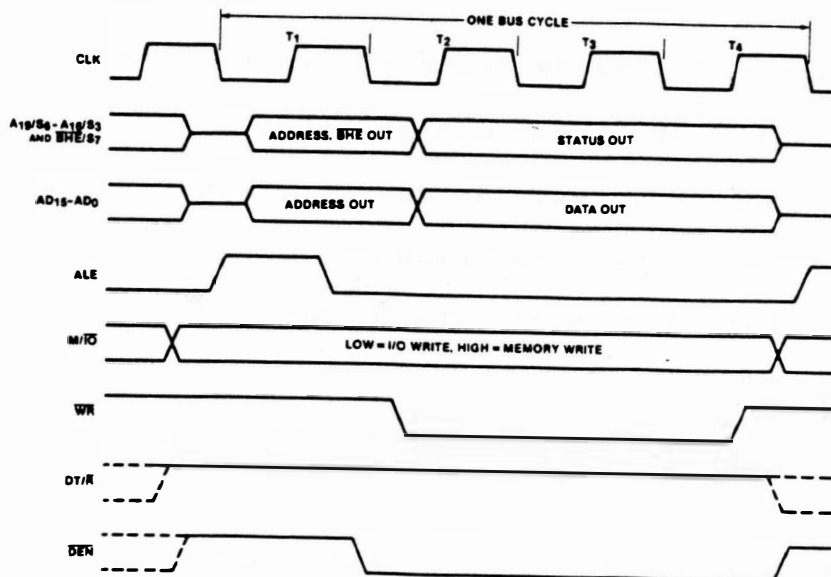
ONE BUS CYCLE

$T_1$ $T_2$ $T_3$ $T_4$

CLK

$A_{19}/S_6 - A_{16}/S_3$ AND $\overline{BHE}/S_7$

ADDRESS, $\overline{BHE}$ OUT

STATUS OUT

$AD_{15}-AD_0$

ADDRESS OUT

DATA OUT

ALE

$M/\overline{IO}$

LOW = I/O WRITE, HIGH = MEMORY WRITE

$\overline{WR}$

$DT/\overline{R}$

$\overline{DEN}$